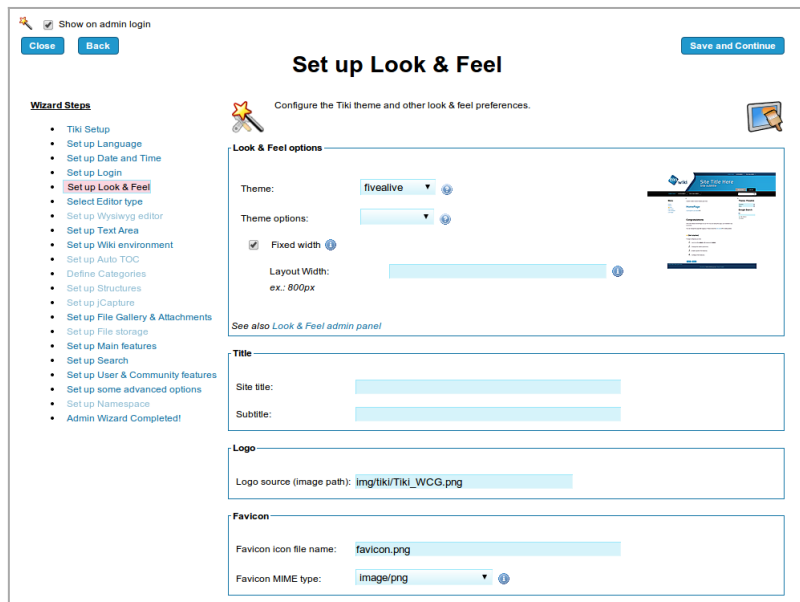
Show on admin login

Close Back

Save and Continue

Set up Look & Feel

Wizard Steps

- Tiki Setup
- Set up Language
- Set up Date and Time
- Set up Login
- Set up Look & Feel
- Select Editor type
- Set up Wysiwyg editor
- Set up Text Area
- Set up Wiki environment
- Set up Auto TOC
- Define Categories
- Set up Structures
- Set up jCapture
- Set up File Gallery & Attachments
- Set up File storage
- Set up Main features
- Set up Search
- Set up User & Community features
- Set up some advanced options
- Set up Namespace
- Admin Wizard Completed!

Configure the Tiki theme and other look & feel preferences.

Look & Feel options

Theme: fivealive

Theme options:

Fixed width

Layout Width:

ex.: 800px

See also Look & Feel admin panel

Site Title Here

Title

Site title:

Subtitle:

Logo

Logo source (image path): img/tiki/Tiki_WCG.png

Favicon

Favicon icon file name: favicon.png

Favicon MIME type: image/png